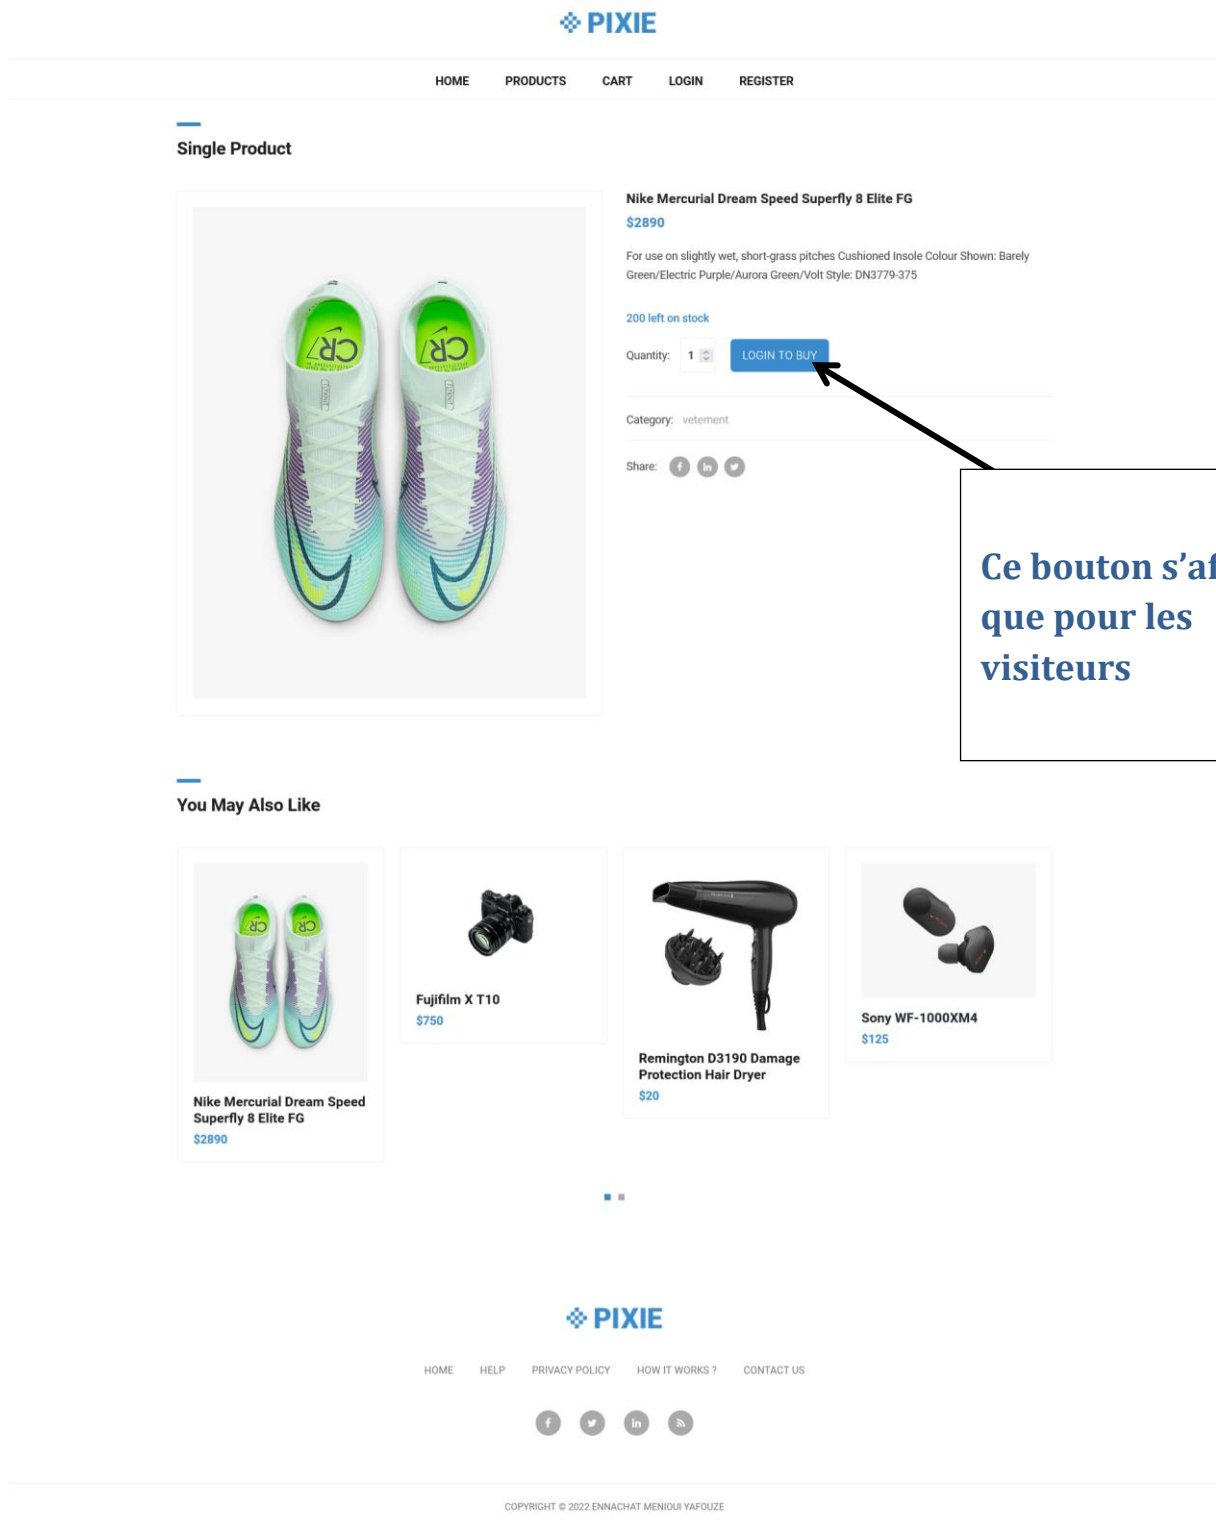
PIXIE

HOME PRODUCTS CART LOGIN REGISTER

Single Product

Nike Mercurial Dream Speed Superfly 8 Elite FG

$2890

For use on slightly wet, short-grass pitches Cushioned Insole Colour Shown: Barely Green/Electric Purple/Aurora Green/Volt Style: DN3779-375

200 left on stock

Quantity: 1 LOGIN TO BUY

Category: vetement

Share:

Ce bouton s'af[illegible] que pour les visiteurs

You May Also Like

Nike Mercurial Dream Speed Superfly 8 Elite FG
$2890

Fujifilm X T10
$750

Remington D3190 Damage Protection Hair Dryer
$20

Sony WF-1000XM4
$125

PIXIE

HOME HELP PRIVACY POLICY HOW IT WORKS ? CONTACT US

COPYRIGHT © 2022 ENNACHAT MENIOUI YAFOUZE